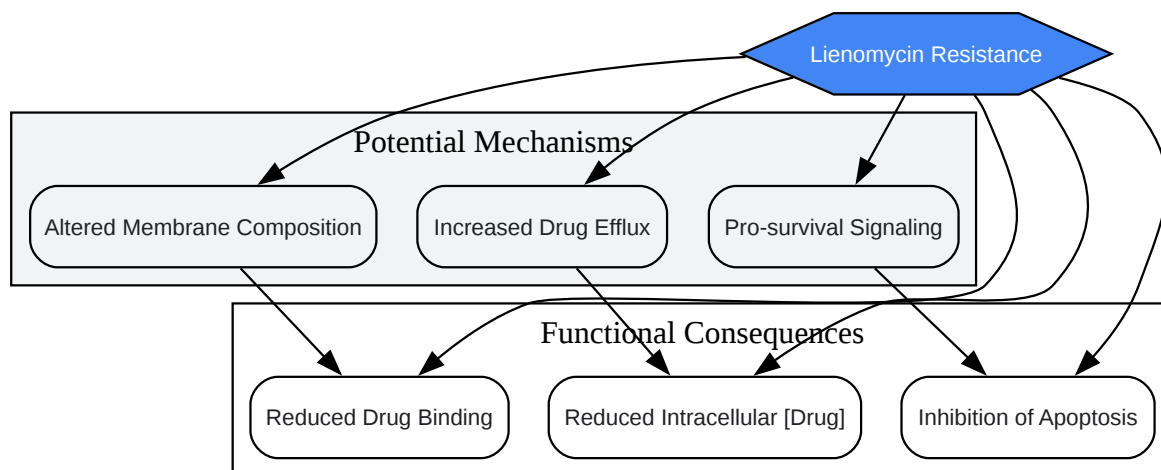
Lienomycin Resistance

Potential Mechanisms

Altered Membrane Composition

Increased Drug Efflux

Pro-survival Signaling

Functional Consequences

Reduced Drug Binding

Reduced Intracellular [Drug]

Inhibition of Apoptosis